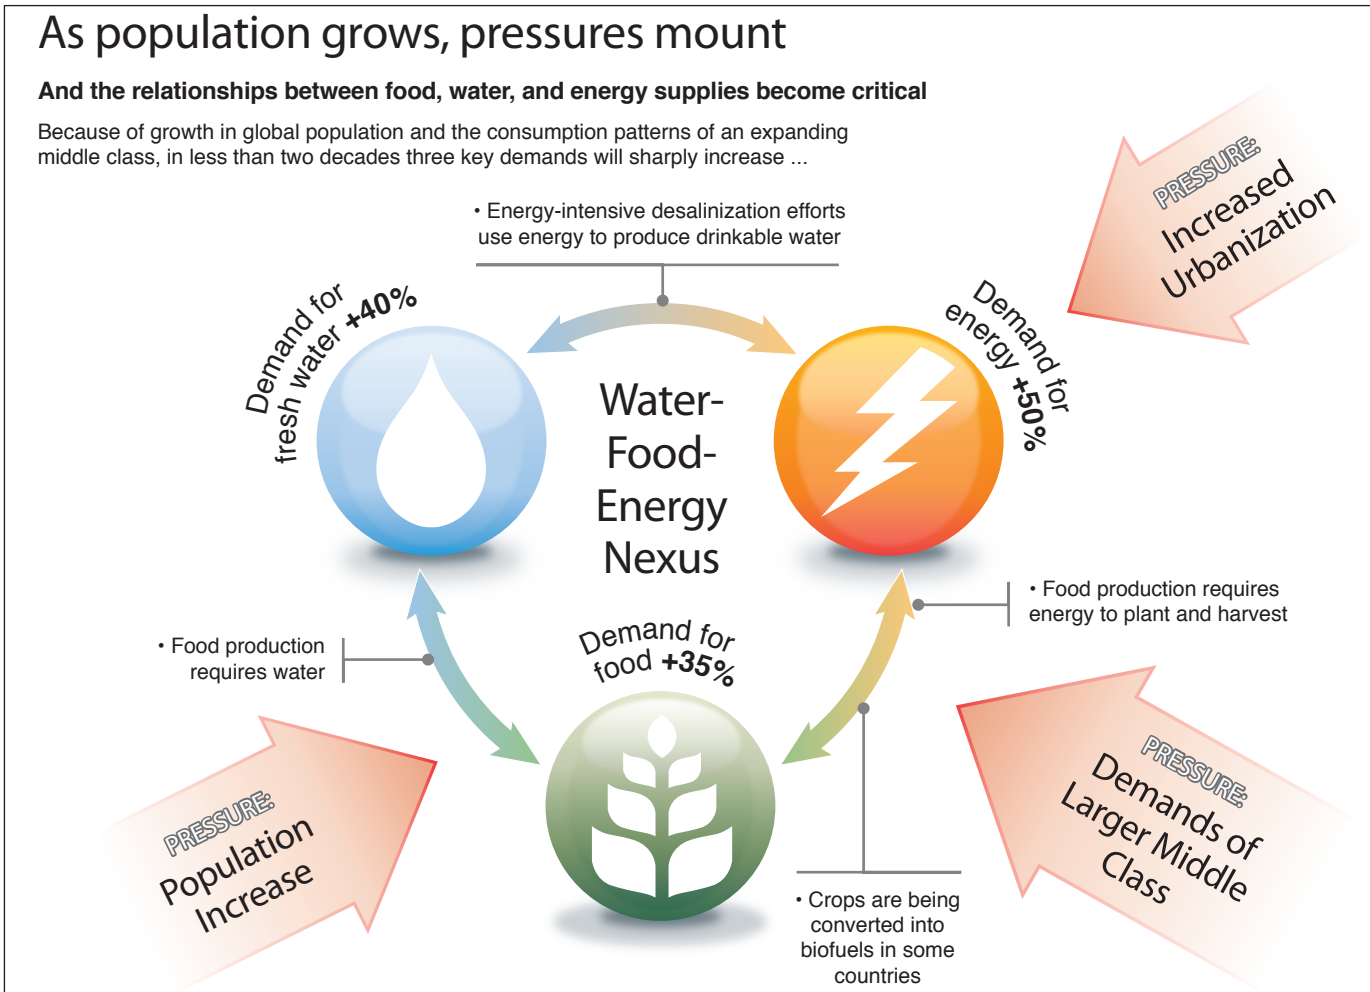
As population grows, pressures mount

And the relationships between food, water, and energy supplies become critical

Because of growth in global population and the consumption patterns of an expanding middle class, in less than two decades three key demands will sharply increase ...

• Energy-intensive desalinization efforts use energy to produce drinkable water

PRESSURE: Increased Urbanization

Demand for fresh water +40%

Water-Food-Energy Nexus

Demand for energy +50%

• Food production requires energy to plant and harvest

• Food production requires water

Demand for food +35%

PRESSURE: Population Increase

PRESSURE: Demands of Larger Middle Class

• Crops are being converted into biofuels in some countries